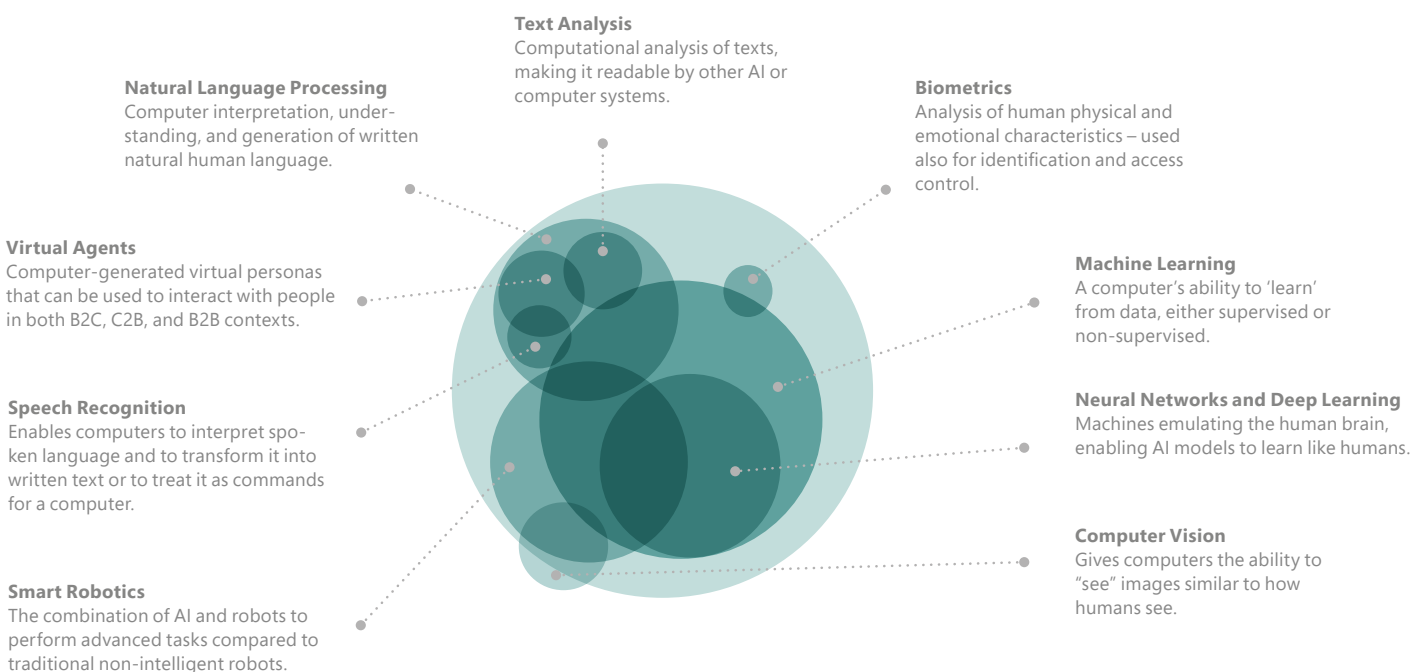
**Text Analysis**
Computational analysis of texts, making it readable by other AI or computer systems.

**Natural Language Processing**
Computer interpretation, understanding, and generation of written natural human language.

**Biometrics**
Analysis of human physical and emotional characteristics – used also for identification and access control.

**Virtual Agents**
Computer-generated virtual personas that can be used to interact with people in both B2C, C2B, and B2B contexts.

**Machine Learning**
A computer's ability to 'learn' from data, either supervised or non-supervised.

**Speech Recognition**
Enables computers to interpret spoken language and to transform it into written text or to treat it as commands for a computer.

**Neural Networks and Deep Learning**
Machines emulating the human brain, enabling AI models to learn like humans.

**Computer Vision**
Gives computers the ability to "see" images similar to how humans see.

**Smart Robotics**
The combination of AI and robots to perform advanced tasks compared to traditional non-intelligent robots.